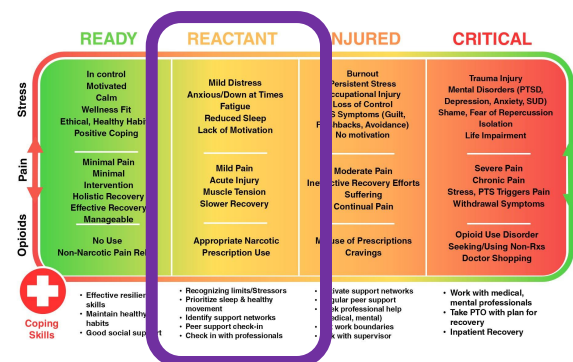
READY

REACTANT

INJURED

CRITICAL

Stress

In control
Motivated
Calm
Wellness Fit
Ethical, Healthy Habi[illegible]
Positive Coping

Mild Distress
Anxious/Down at Times
Fatigue
Reduced Sleep
Lack of Motivation

Burnout
Persistent Stress
Occupational Injury
Loss of Control
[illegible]S Symptoms (Guilt, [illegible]backs, Avoidance)
No motivation

Trauma Injury
Mental Disorders (PTSD, Depression, Anxiety, SUD)
Shame, Fear of Repercussion
Isolation
Life Impairment

Pain

Minimal Pain
Minimal
Intervention
Holistic Recovery
Effective Recovery
Manageable

Mild Pain
Acute Injury
Muscle Tension
Slower Recovery

Moderate Pain
Ine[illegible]ective Recovery Efforts
Suffering
Continual Pain

Severe Pain
Chronic Pain
Stress, PTS Triggers Pain
Withdrawal Symptoms

Opioids

No Use
Non-Narcotic Pain Rel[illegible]

Appropriate Narcotic
Prescription Use

M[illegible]use of Prescriptions
Cravings

Opioid Use Disorder
Seeking/Using Non-Rxs
Doctor Shopping

Coping Skills

• Effective resilie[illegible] skills
• Maintain health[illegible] habits
• Good social suppor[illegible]

• Recognizing limits/Stressors
• Prioritize sleep & healthy movement
• Identify support networks
• Peer support check-in
• Check in with professionals

• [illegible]ivate support networks
• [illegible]gular peer support
• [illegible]ek professional help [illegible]edical, mental)
• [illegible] work boundaries
• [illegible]k with supervisor

• Work with medical, mental professionals
• Take PTO with plan for recovery
• Inpatient Recovery